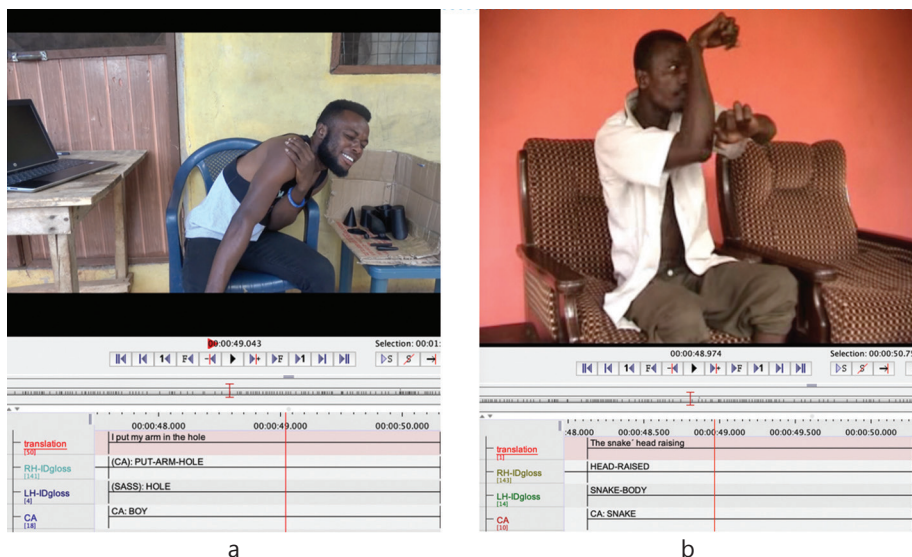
00:00:49.043

Selection: 00:01:

00:00:48.000 00:00:49.000 00:00:50.000

translation [10] | I put my arm in the hole
RH-IDgloss [141] | (CA): PUT-ARM-HOLE
LH-IDgloss [4] | (SASS): HOLE
CA [18] | CA: BOY

a

00:00:48.974

Selection: 00:00:50.7

:48.000 00:00:48.500 00:00:49.000 00:00:49.500 00:00:50.000

translation [1] | The snake' head raising
RH-IDgloss [143] | HEAD-RAISED
LH-IDgloss [14] | SNAKE-BODY
CA [10] | CA: SNAKE

b